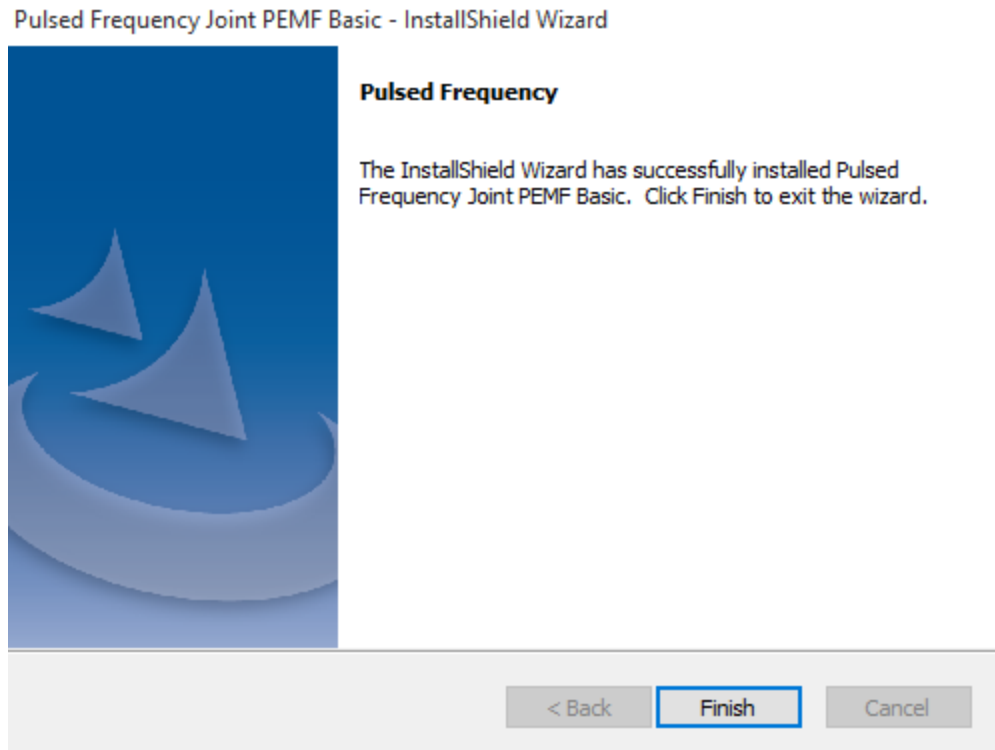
Pulsed Frequency Joint PEMF Basic - InstallShield Wizard

Pulsed Frequency

The InstallShield Wizard has successfully installed Pulsed Frequency Joint PEMF Basic.  Click Finish to exit the wizard.

< Back

Finish

Cancel